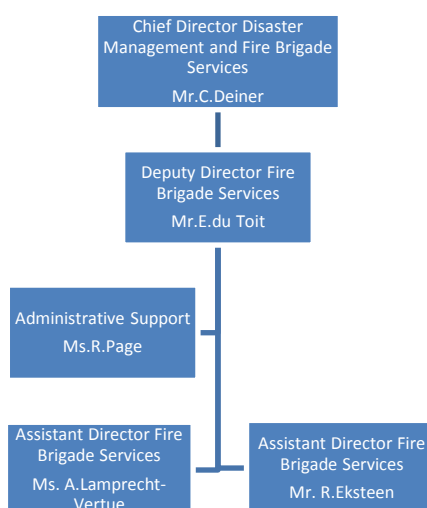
Chief Director Disaster Management and Fire Brigade Services

Mr.C.Deiner

Deputy Director Fire Brigade Services

Mr.E.du Toit

Administrative Support

Ms.R.Page

Assistant Director Fire Brigade Services

Ms. A.Lamprecht-Vertue

Assistant Director Fire Brigade Services

Mr. R.Eksteen